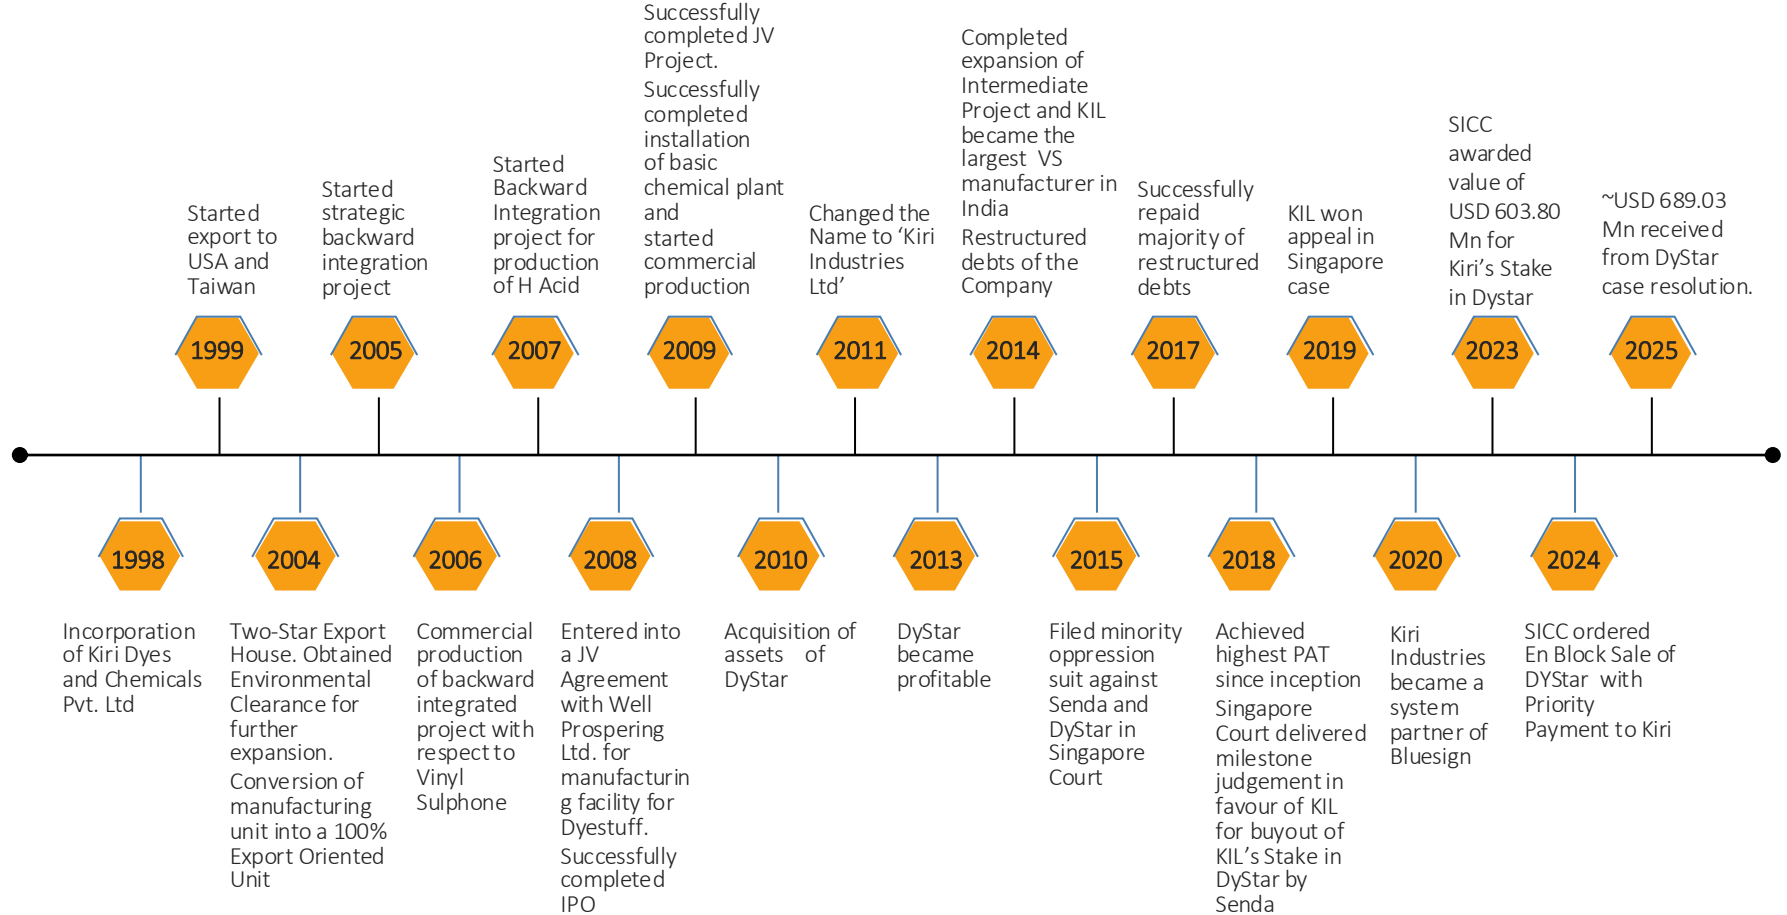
1998

Incorporation of Kiri Dyes and Chemicals Pvt. Ltd

1999

Started export to USA and Taiwan

2004

Two-Star Export House. Obtained Environmental Clearance for further expansion.

Conversion of manufacturing unit into a 100% Export Oriented Unit

2005

Started strategic backward integration project

2006

Commercial production of backward integrated project with respect to Vinyl Sulphone

2007

Started Backward Integration project for production of H Acid

2008

Entered into a JV Agreement with Well Prospering Ltd. for manufacturin g facility for Dyestuff.

Successfully completed IPO

2009

Successfully completed JV Project.

Successfully completed installation of basic chemical plant and started commercial production

2010

Acquisition of assets of DyStar

2011

Changed the Name to 'Kiri Industries Ltd'

2013

DyStar became profitable

2014

Completed expansion of Intermediate Project and KIL became the largest VS manufacturer in India

Restructured debts of the Company

2015

Filed minority oppression suit against Senda and DyStar in Singapore Court

2017

Successfully repaid majority of restructured debts

2018

Achieved highest PAT since inception

Singapore Court delivered milestone judgement in favour of KIL for buyout of KIL's Stake in DyStar by Senda

2019

KIL won appeal in Singapore case

2020

Kiri Industries became a system partner of Bluesign

2023

SICC awarded value of USD 603.80 Mn for Kiri's Stake in Dystar

2024

SICC ordered En Block Sale of DYStar with Priority Payment to Kiri

2025

~USD 689.03 Mn received from DyStar case resolution.